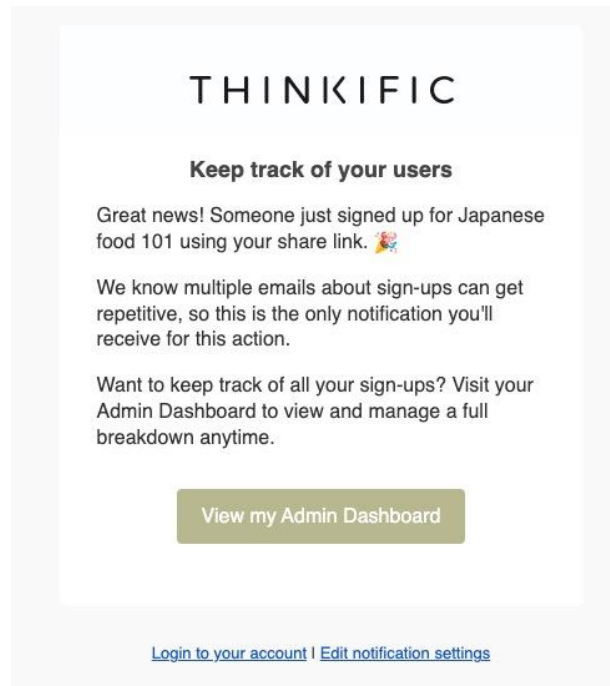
THINKIFIC

Keep track of your users

Great news! Someone just signed up for Japanese food 101 using your share link. 🎉

We know multiple emails about sign-ups can get repetitive, so this is the only notification you'll receive for this action.

Want to keep track of all your sign-ups? Visit your Admin Dashboard to view and manage a full breakdown anytime.

View my Admin Dashboard

Login to your account | Edit notification settings